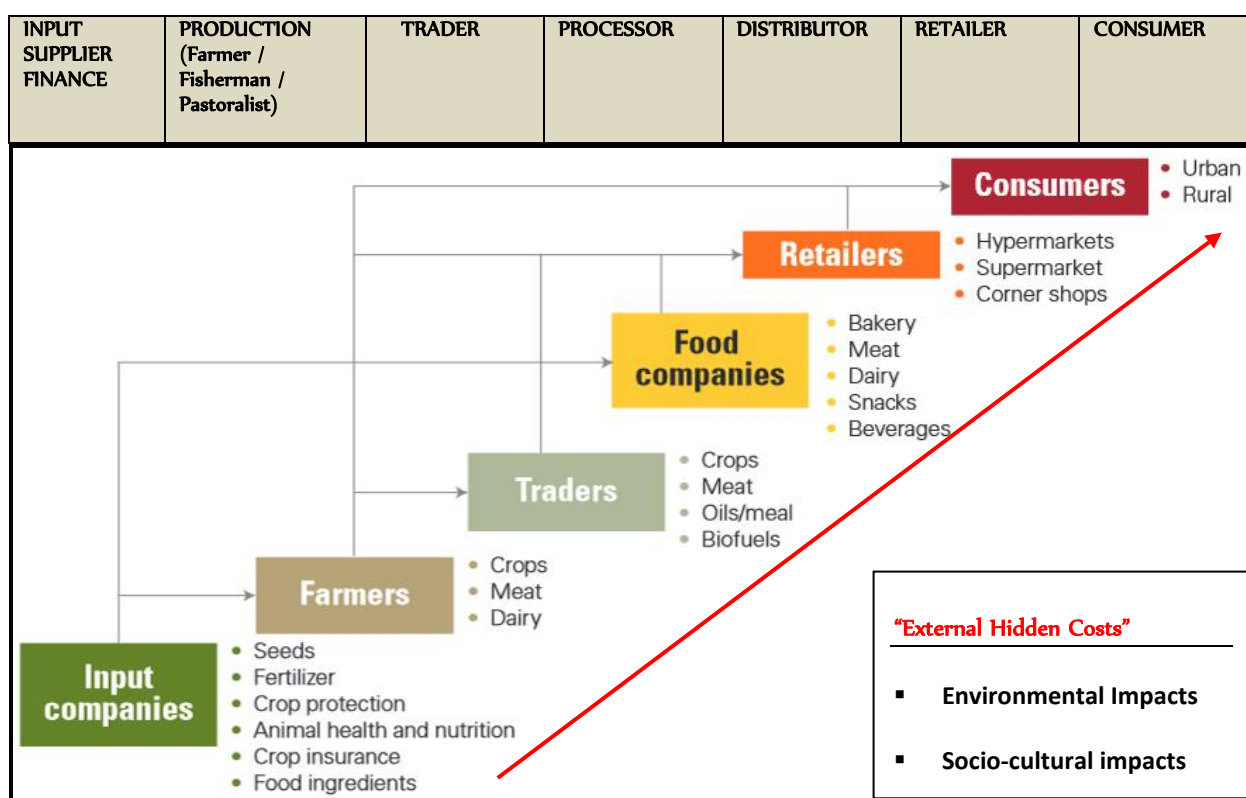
| INPUT SUPPLIER FINANCE | PRODUCTION (Farmer / Fisherman / Pastoralist) | TRADER | PROCESSOR | DISTRIBUTOR | RETAILER | CONSUMER |
|---|---|---|---|---|---|---|

Consumers
• Urban
• Rural

Retailers
• Hypermarkets
• Supermarket
• Corner shops

Food companies
• Bakery
• Meat
• Dairy
• Snacks
• Beverages

Traders
• Crops
• Meat
• Oils/meal
• Biofuels

Farmers
• Crops
• Meat
• Dairy

Input companies
• Seeds
• Fertilizer
• Crop protection
• Animal health and nutrition
• Crop insurance
• Food ingredients

"External Hidden Costs"

▪ Environmental Impacts

▪ Socio-cultural impacts